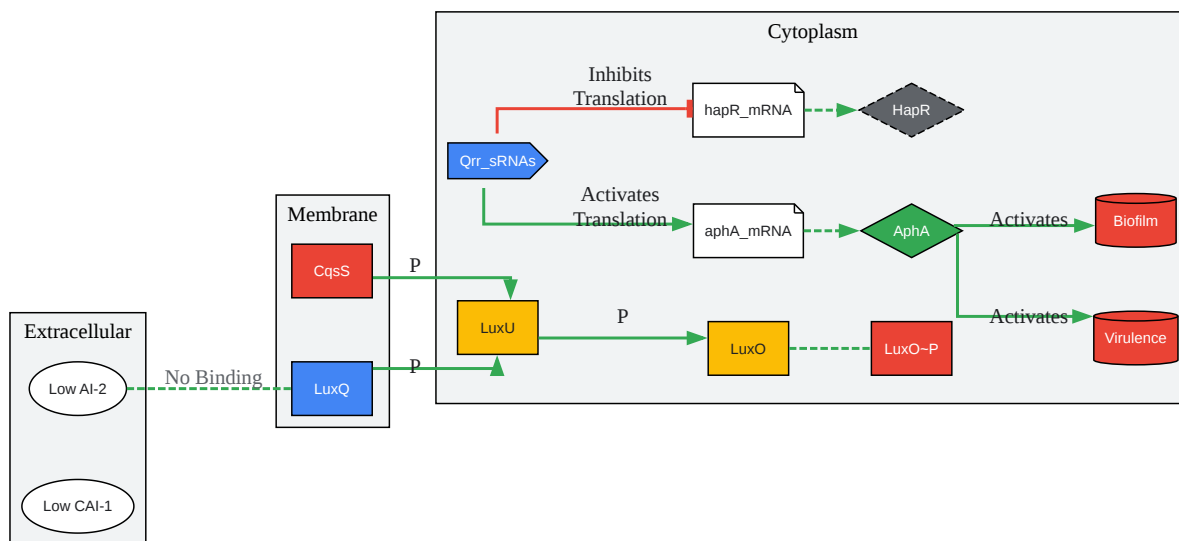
Cytoplasm

Inhibits Translation

hapR_mRNA

HapR

Qrr_sRNAs

Activates Translation

aphA_mRNA

AphA

Activates

Biofilm

Membrane

CqsS

P

LuxU

P

LuxO

LuxO~P

Activates

Virulence

Extracellular

Low AI-2

No Binding

LuxQ

P

Low CAI-1